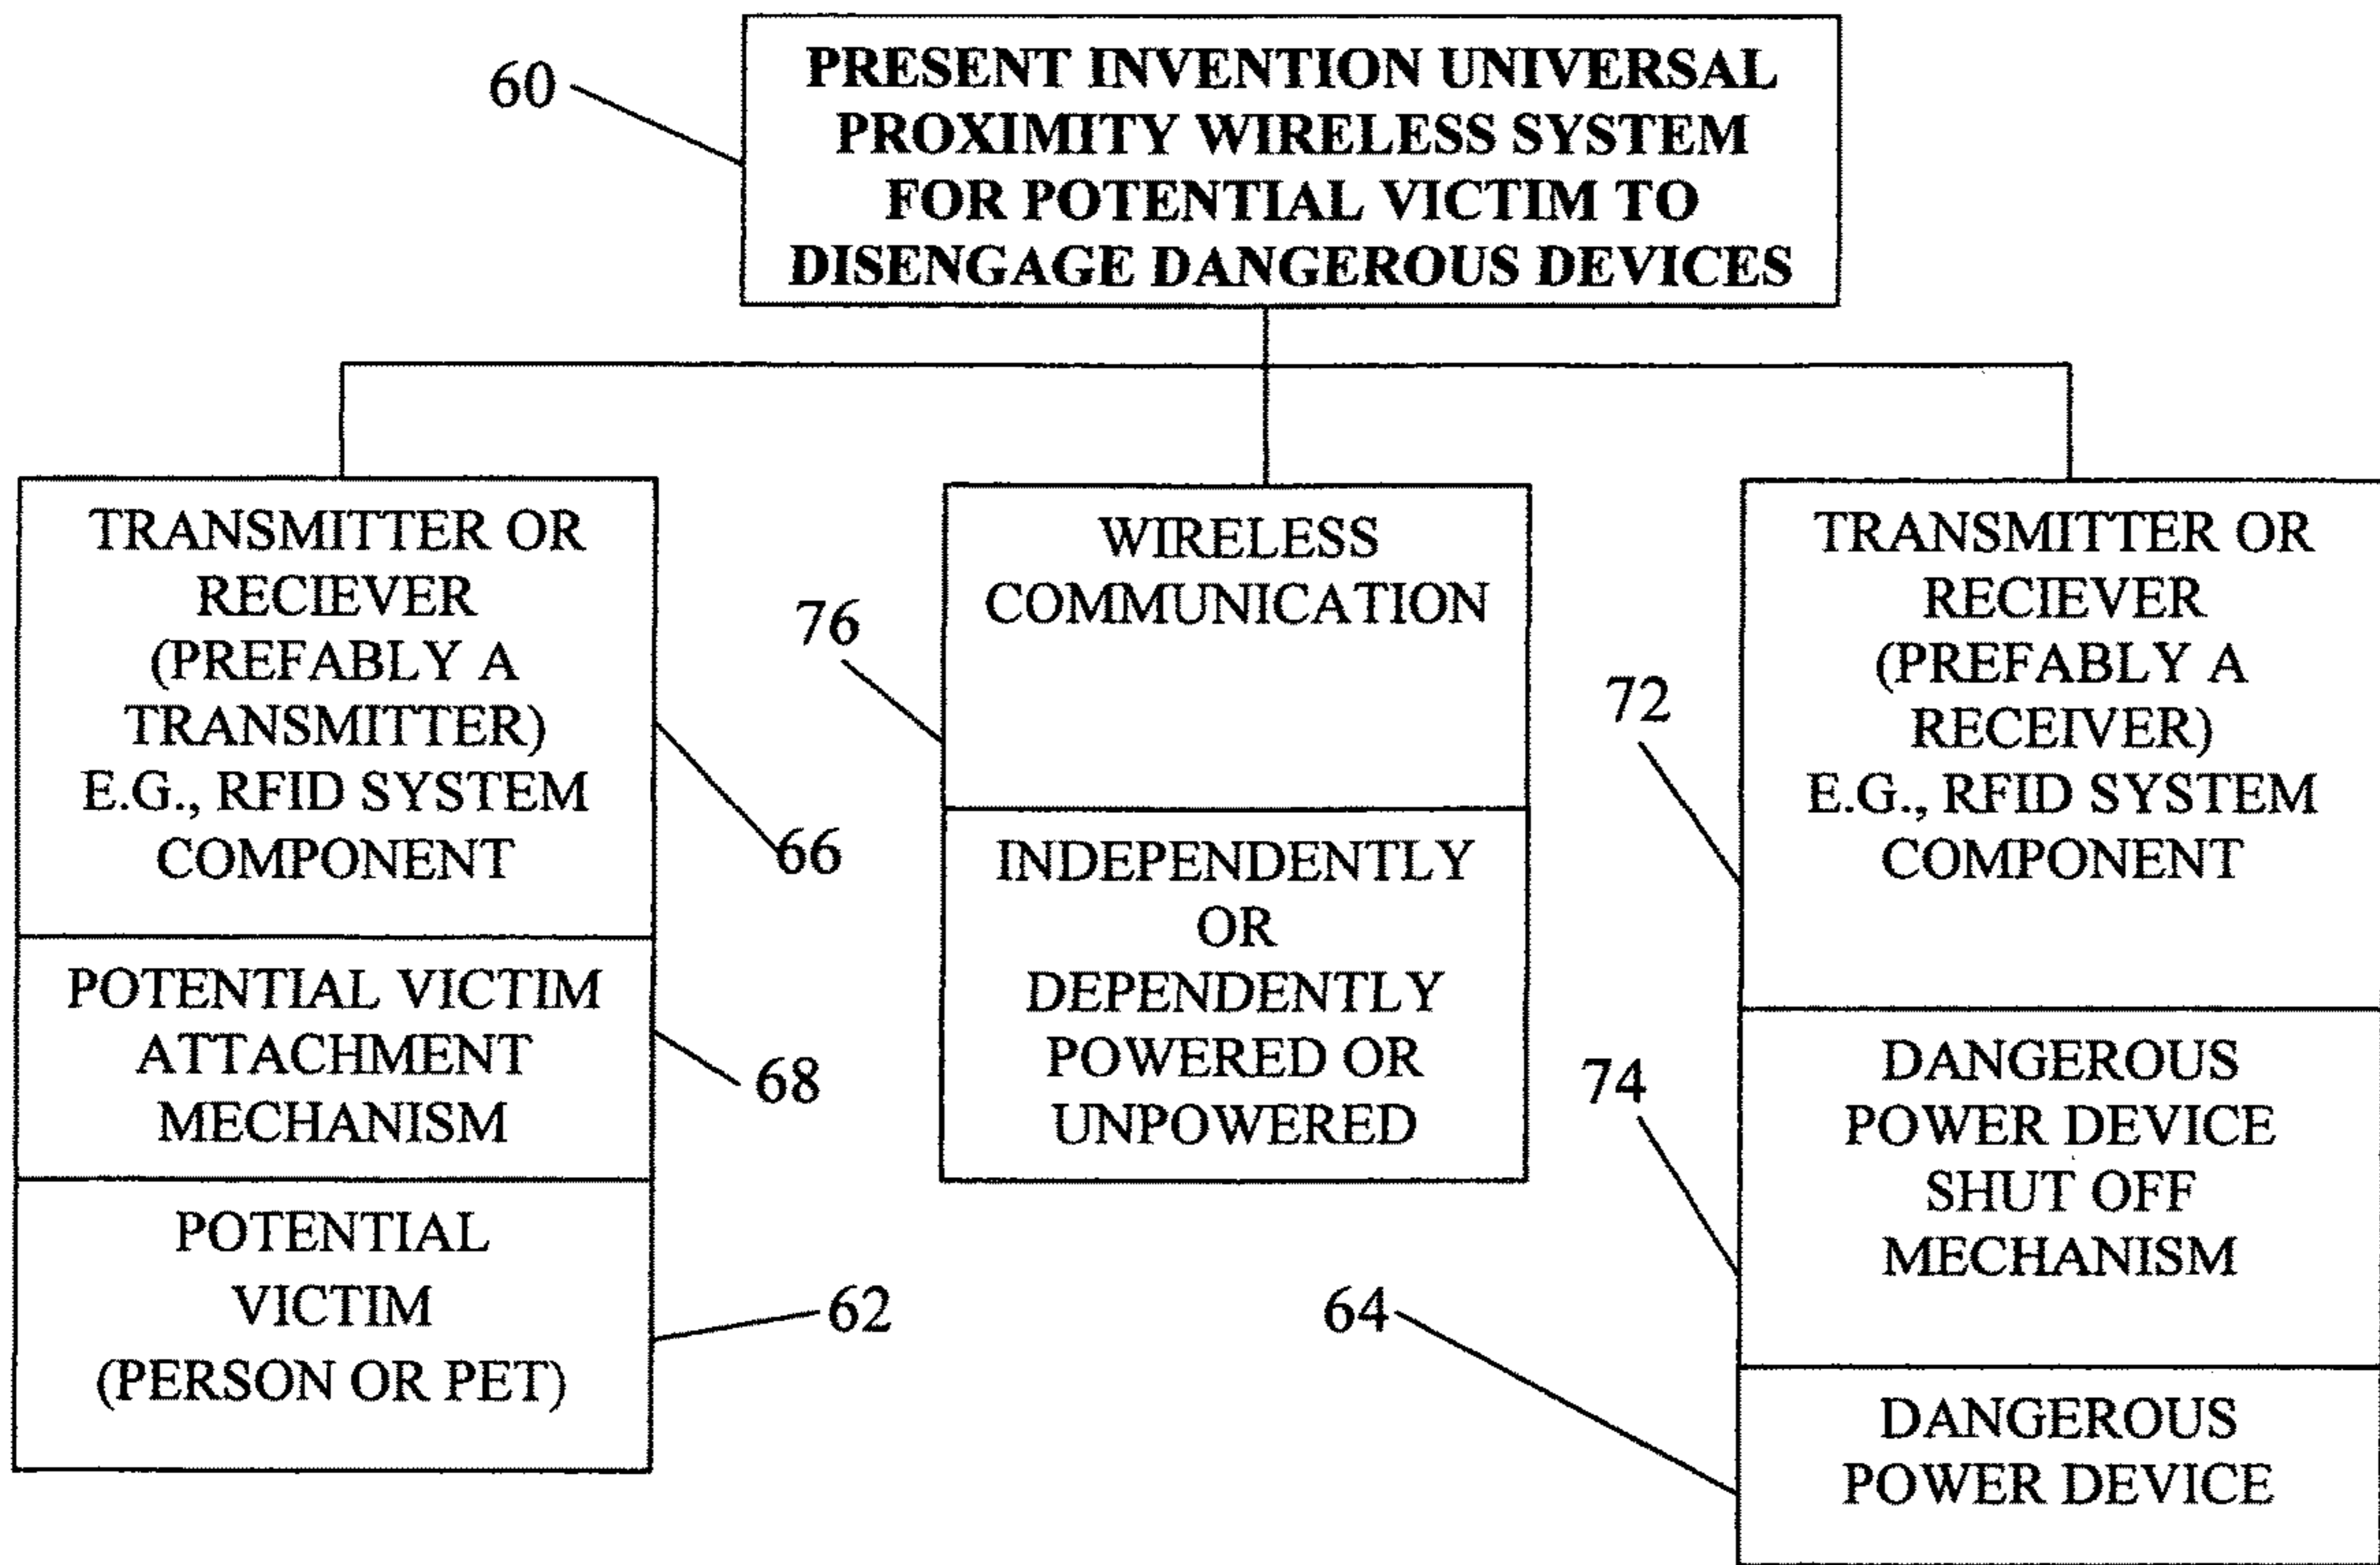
60

PRESENT INVENTION UNIVERSAL PROXIMITY WIRELESS SYSTEM FOR POTENTIAL VICTIM TO DISENGAGE DANGEROUS DEVICES

TRANSMITTER OR RECIEVER (PREFABLY A TRANSMITTER) E.G., RFID SYSTEM COMPONENT

66

POTENTIAL VICTIM ATTACHMENT MECHANISM

68

POTENTIAL VICTIM (PERSON OR PET)

62

76

WIRELESS COMMUNICATION

INDEPENDENTLY OR DEPENDENTLY POWERED OR UNPOWERED

72

TRANSMITTER OR RECIEVER (PREFABLY A RECEIVER) E.G., RFID SYSTEM COMPONENT

74

DANGEROUS POWER DEVICE SHUT OFF MECHANISM

64

DANGEROUS POWER DEVICE